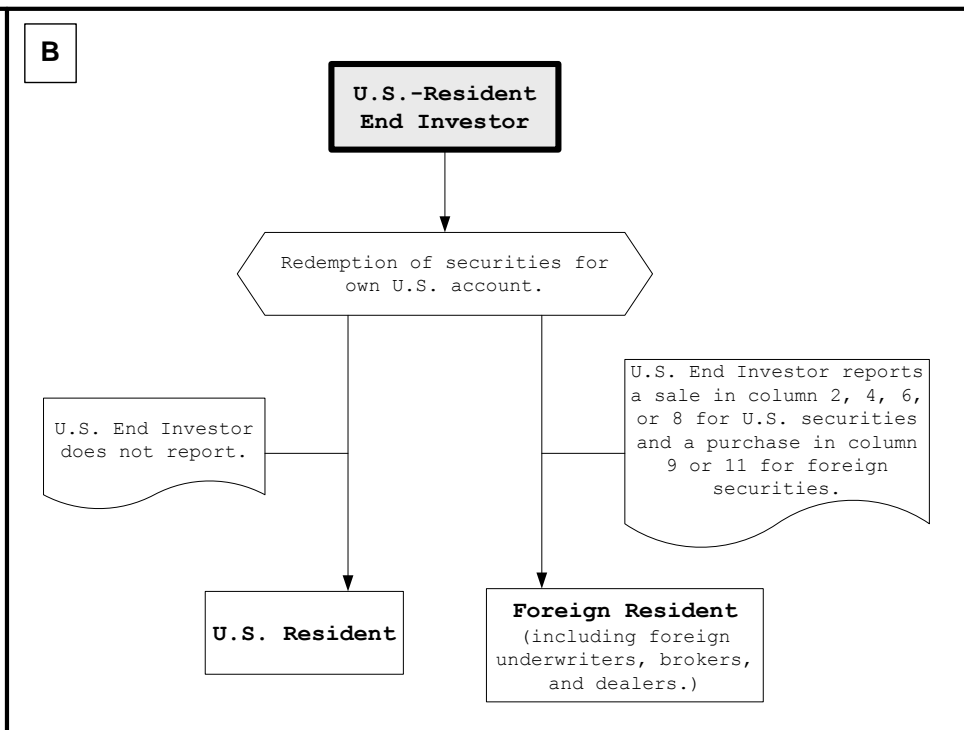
B

U.S.-Resident End Investor

Redemption of securities for own U.S. account.

U.S. End Investor does not report.

U.S. End Investor reports a sale in column 2, 4, 6, or 8 for U.S. securities and a purchase in column 9 or 11 for foreign securities.

U.S. Resident

Foreign Resident (including foreign underwriters, brokers, and dealers.)